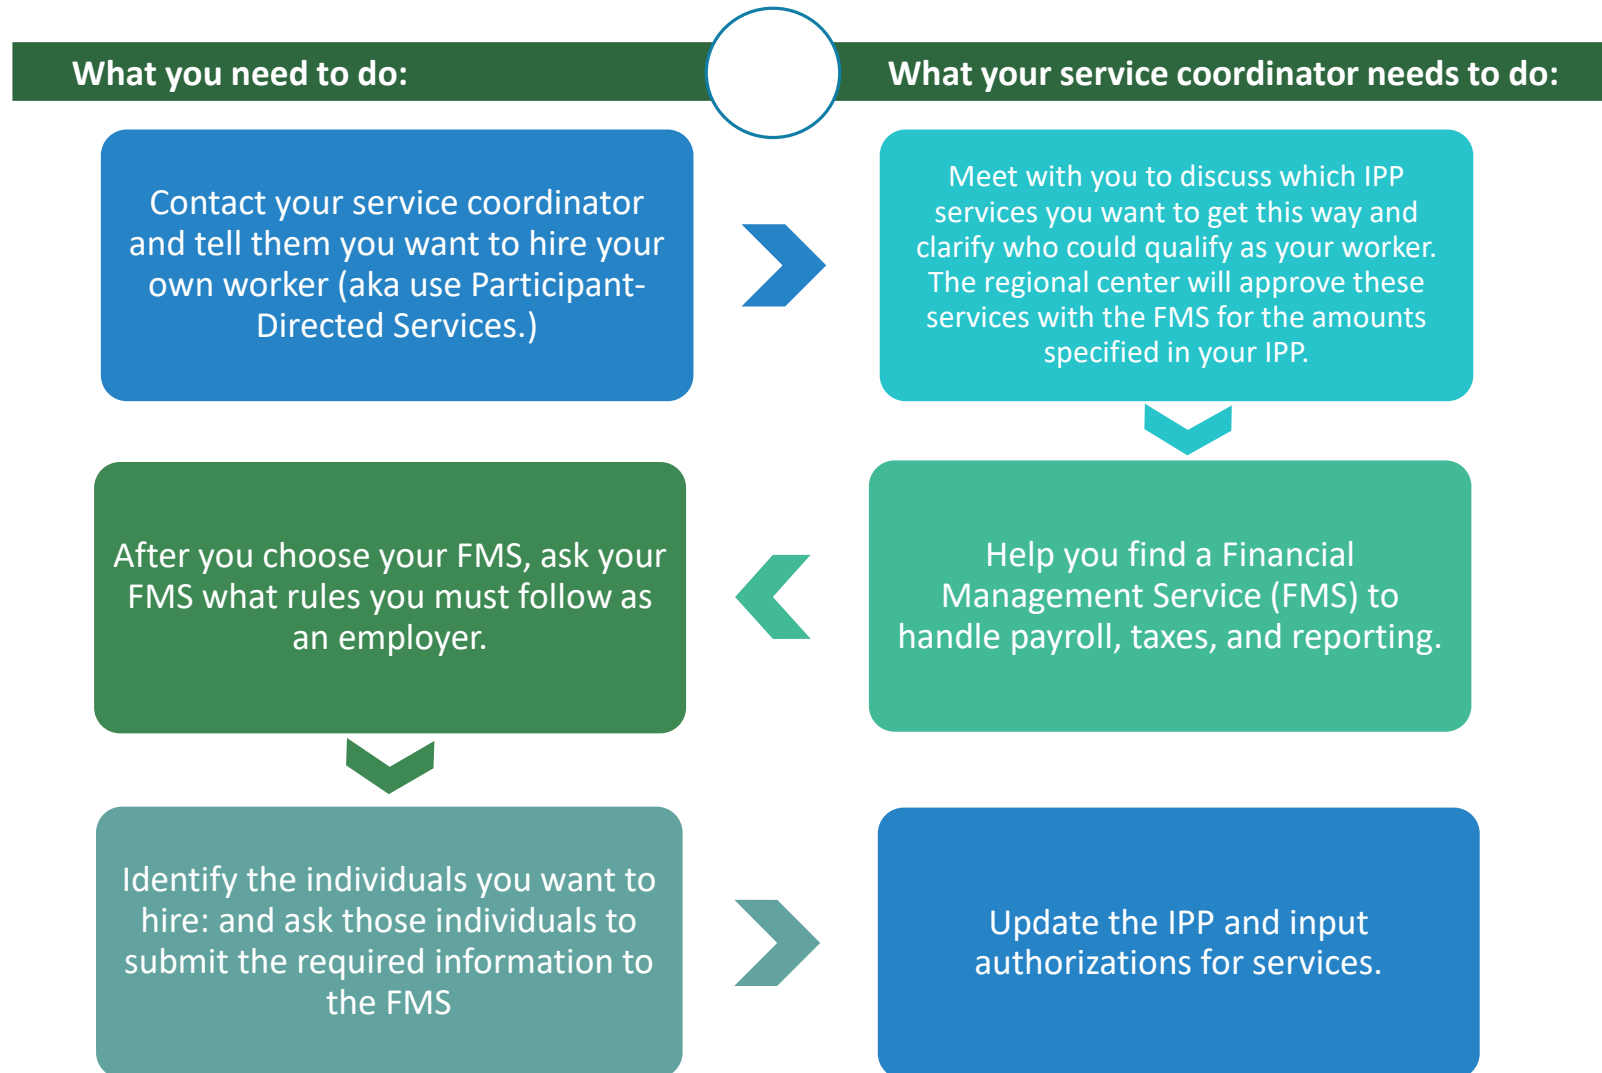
What you need to do:

What your service coordinator needs to do:

Contact your service coordinator and tell them you want to hire your own worker (aka use Participant-Directed Services.)

Meet with you to discuss which IPP services you want to get this way and clarify who could qualify as your worker. The regional center will approve these services with the FMS for the amounts specified in your IPP.

Help you find a Financial Management Service (FMS) to handle payroll, taxes, and reporting.

After you choose your FMS, ask your FMS what rules you must follow as an employer.

Identify the individuals you want to hire: and ask those individuals to submit the required information to the FMS

Update the IPP and input authorizations for services.